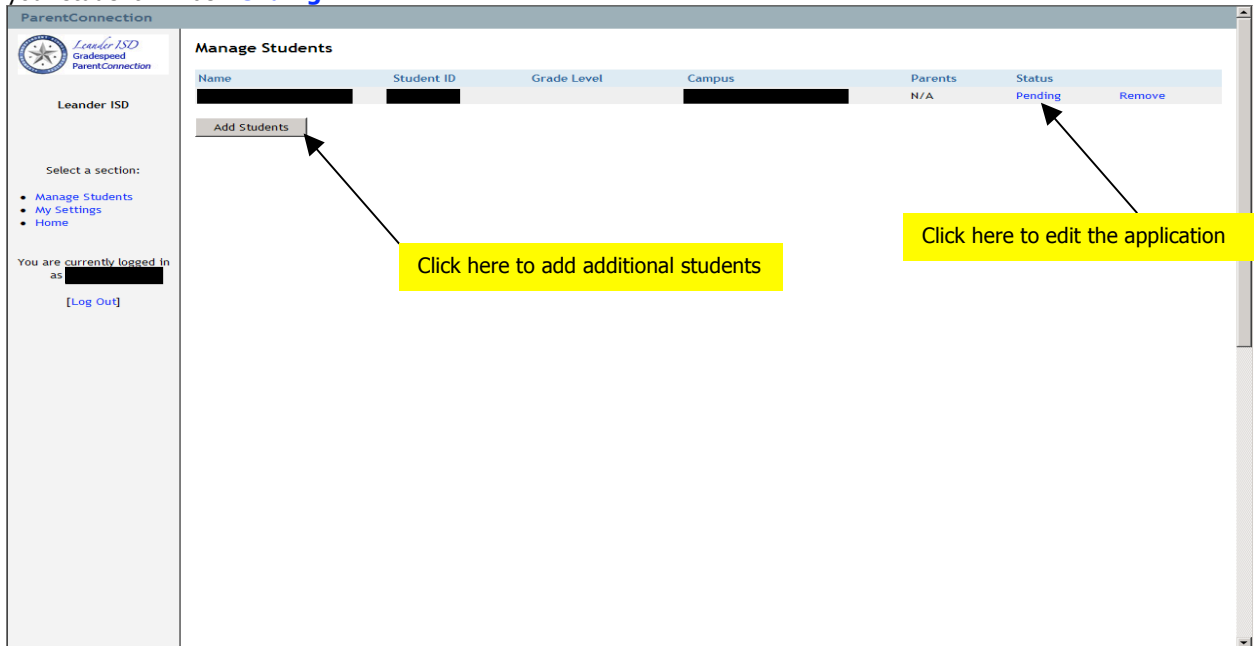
ParentConnection

Leander ISD
Gradespeed
ParentConnection

Leander ISD

Select a section:

- Manage Students
- My Settings
- Home

You are currently logged in as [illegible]

[Log Out]

Manage Students

| Name | Student ID | Grade Level | Campus | Parents | Status | |
|---|---|---|---|---|---|---|
| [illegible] | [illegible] | | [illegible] | N/A | Pending | Remove |

Add Students

Click here to add additional students

Click here to edit the application